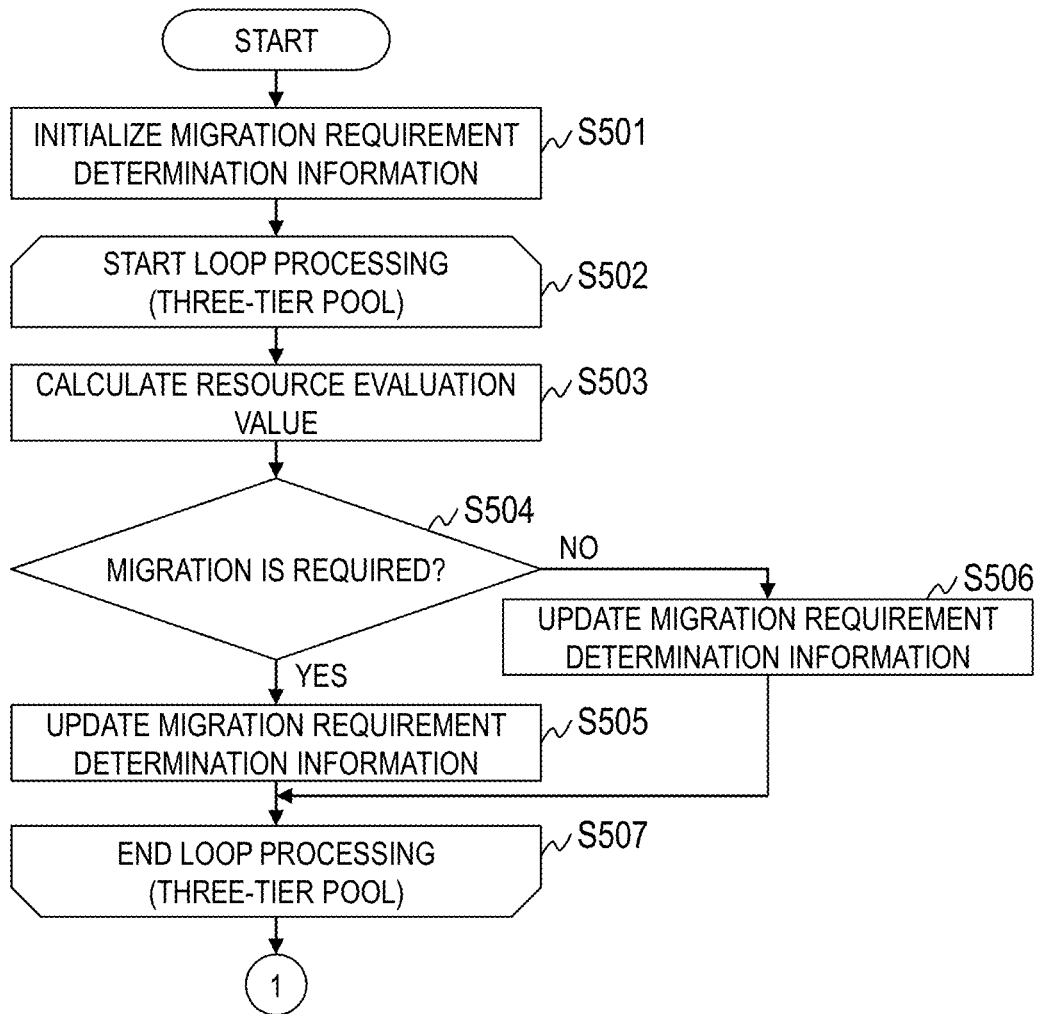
START

INITIALIZE MIGRATION REQUIREMENT DETERMINATION INFORMATION

S501

START LOOP PROCESSING (THREE-TIER POOL)

S502

CALCULATE RESOURCE EVALUATION VALUE

S503

S504

MIGRATION IS REQUIRED?

NO

S506

UPDATE MIGRATION REQUIREMENT DETERMINATION INFORMATION

YES

UPDATE MIGRATION REQUIREMENT DETERMINATION INFORMATION

S505

END LOOP PROCESSING (THREE-TIER POOL)

S507

1